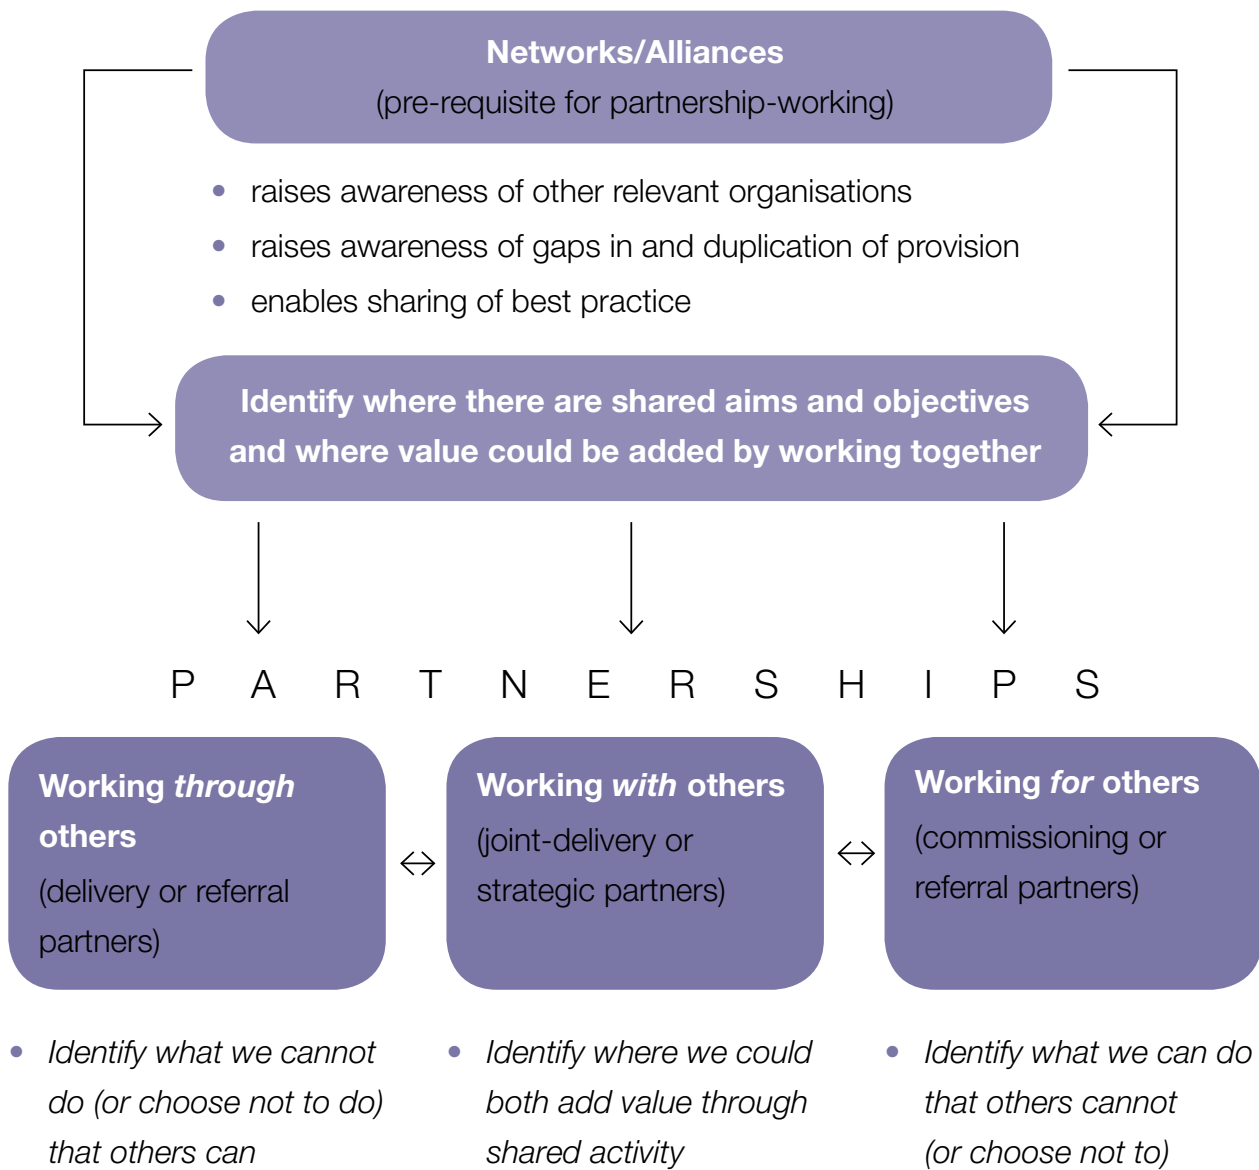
Networks/Alliances
(pre-requisite for partnership-working)

- raises awareness of other relevant organisations
- raises awareness of gaps in and duplication of provision
- enables sharing of best practice

Identify where there are shared aims and objectives and where value could be added by working together

P A R T N E R S H I P S

Working *through* others
(delivery or referral partners)

Working *with* others
(joint-delivery or strategic partners)

Working *for* others
(commissioning or referral partners)

- *Identify what we cannot do (or choose not to do) that others can*

- *Identify where we could both add value through shared activity*

- *Identify what we can do that others cannot (or choose not to)*